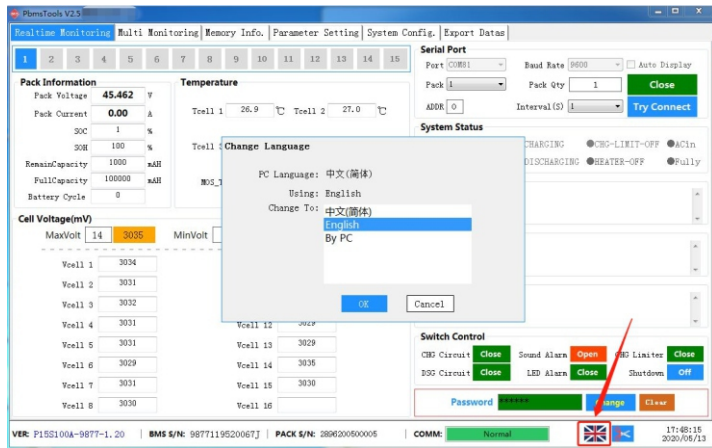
PbmsTools V2.5

Realtime Monitoring | Multi Monitoring | Memory Info. | Parameter Setting | System Config. | Export Datas

1 2 3 4 5 6 7 8 9 10 11 12 13 14 15

Pack Information
Pack Voltage 45.462 V
Pack Current 0.00 A
SOC 1 %
SOH 100 %
RemainCapacity 1000 mAH
FullCapacity 100000 mAH
Battery Cycle 0

Temperature
Tcell 1 26.9 ℃ Tcell 2 27.0 ℃
Tcell 3
MOS_T

Cell Voltage(mV)
MaxVolt 14 3035 MinVolt

Vcell 1 3034
Vcell 2 3031
Vcell 3 3032
Vcell 4 3031
Vcell 5 3031
Vcell 6 3029
Vcell 7 3031
Vcell 8 3030
Vcell 12 3029
Vcell 13 3029
Vcell 14 3035
Vcell 15 3030
Vcell 16

Serial Port
Port COM81 Baud Rate 9600 Auto Display
Pack 1 Pack Qty 1 Close
ADDR 0 Interval(S) 1 Try Connect

System Status
CHARGING CHG-LIMIT-OFF ACin
DISCHARGING HEATER-OFF Fully

Change Language
PC Language: 中文(简体)
Using: English
Change To: 中文(简体)
English
By PC
OK Cancel

Switch Control
CHG Circuit Close Sound Alarm Open CHG Limiter Close
DSG Circuit Close LED Alarm Close Shutdown Off

Password ****** Change Clear

VER: P15S100A-9877-1.20 BMS S/N: 9877119520067J PACK S/N: 2896200500005 COMM: Normal 17:48:15 2020/05/13